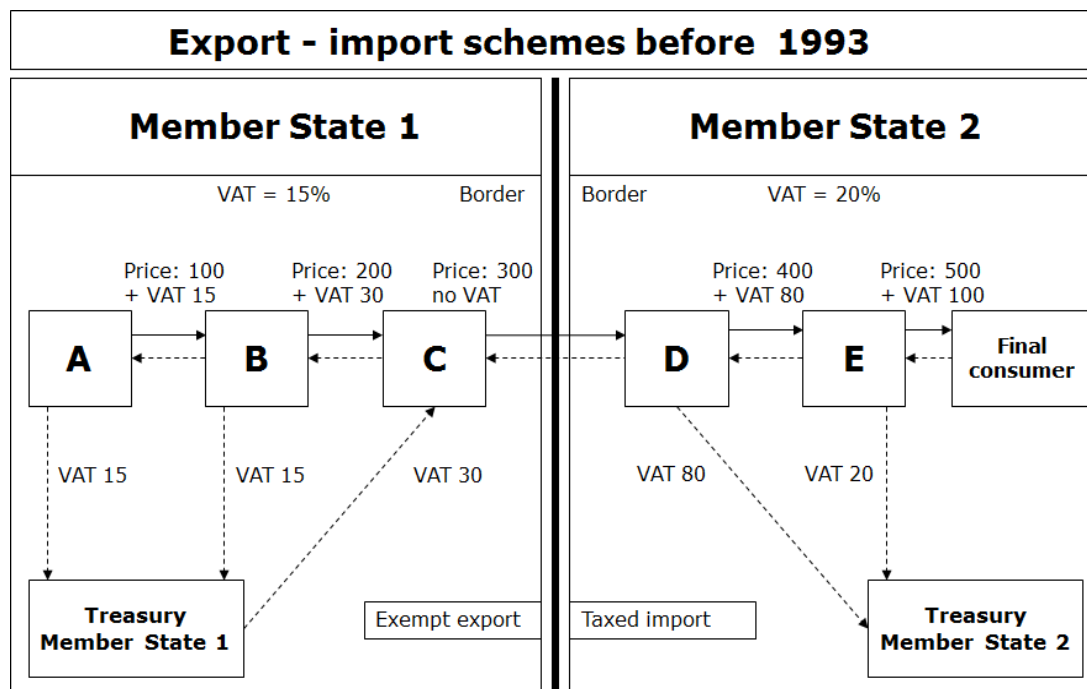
Export - import schemes before 1993

Member State 1

VAT = 15%

Border

Price: 100
+ VAT 15

Price: 200
+ VAT 30

Price: 300
no VAT

A

B

C

VAT 15

VAT 15

VAT 30

Treasury
Member State 1

Exempt export

Member State 2

Border

VAT = 20%

Price: 400
+ VAT 80

Price: 500
+ VAT 100

D

E

Final consumer

VAT 80

VAT 20

Taxed import

Treasury
Member State 2